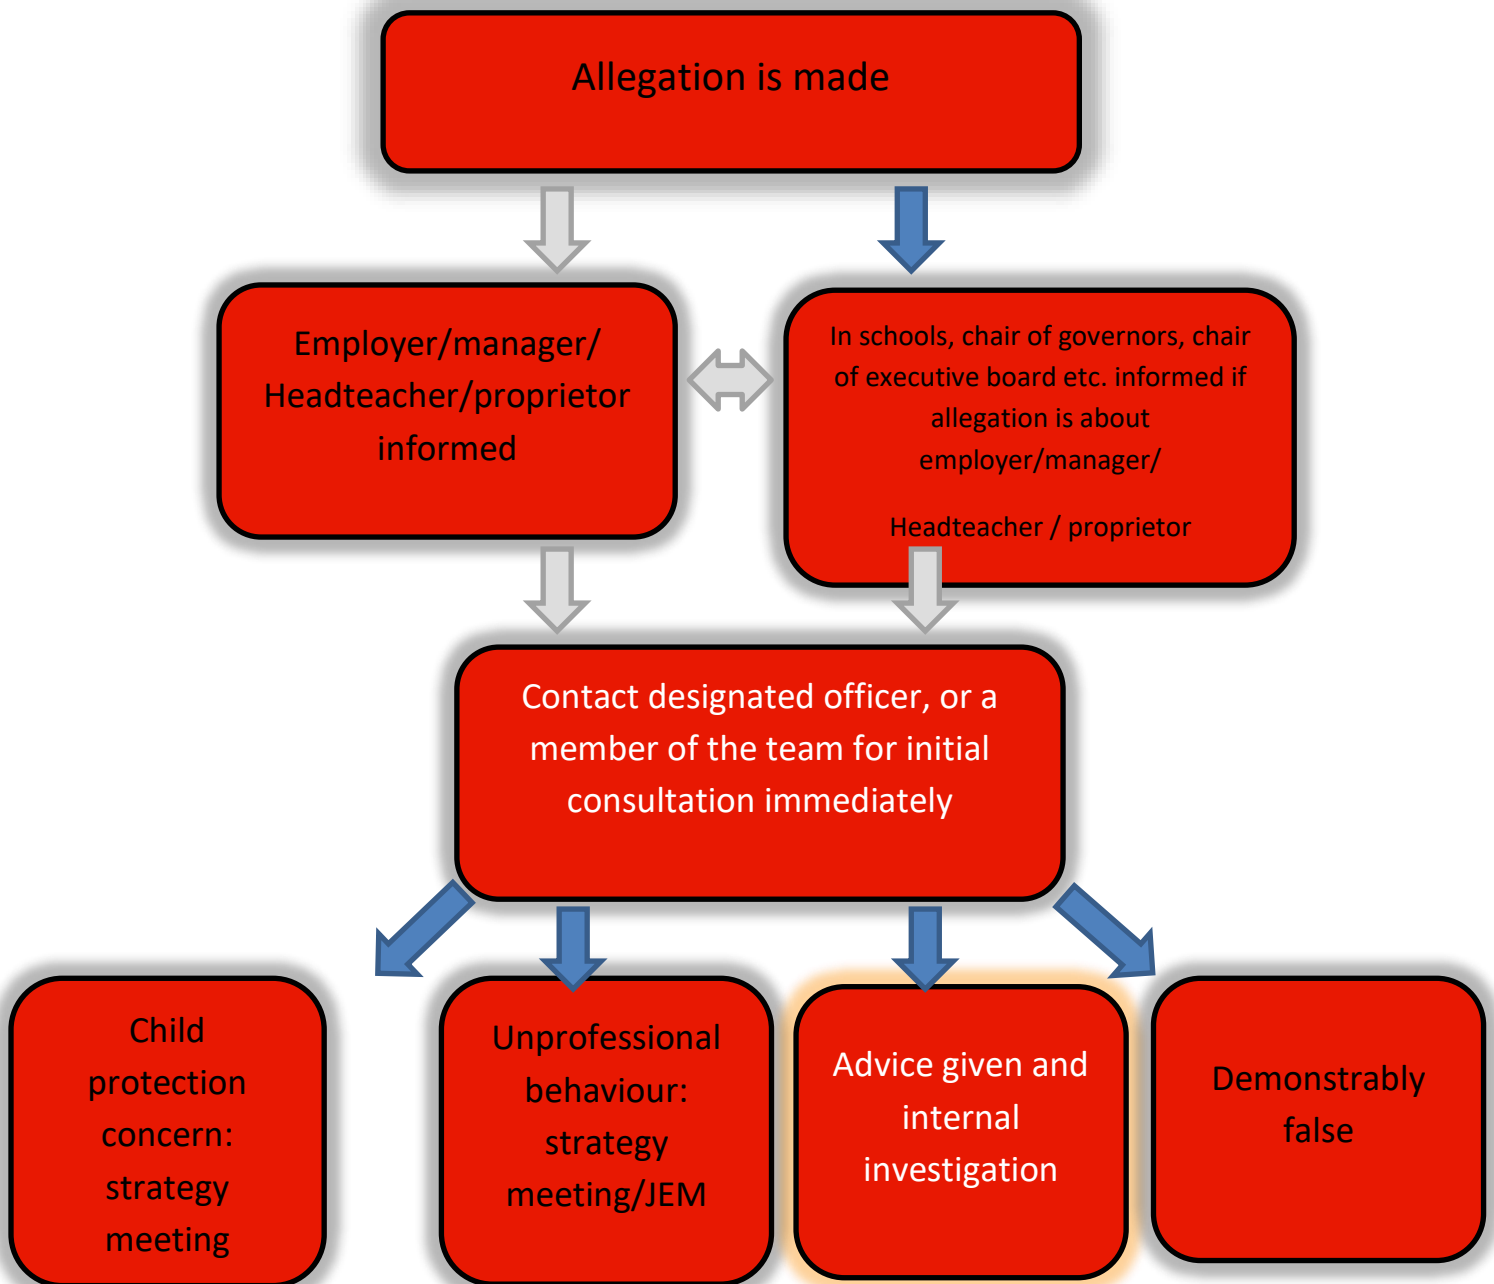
Allegation is made

Employer/manager/ Headteacher/proprietor informed

In schools, chair of governors, chair of executive board etc. informed if allegation is about employer/manager/

Headteacher / proprietor

Contact designated officer, or a member of the team for initial consultation immediately

Child protection concern: strategy meeting

Unprofessional behaviour: strategy meeting/JEM

Advice given and internal investigation

Demonstrably false